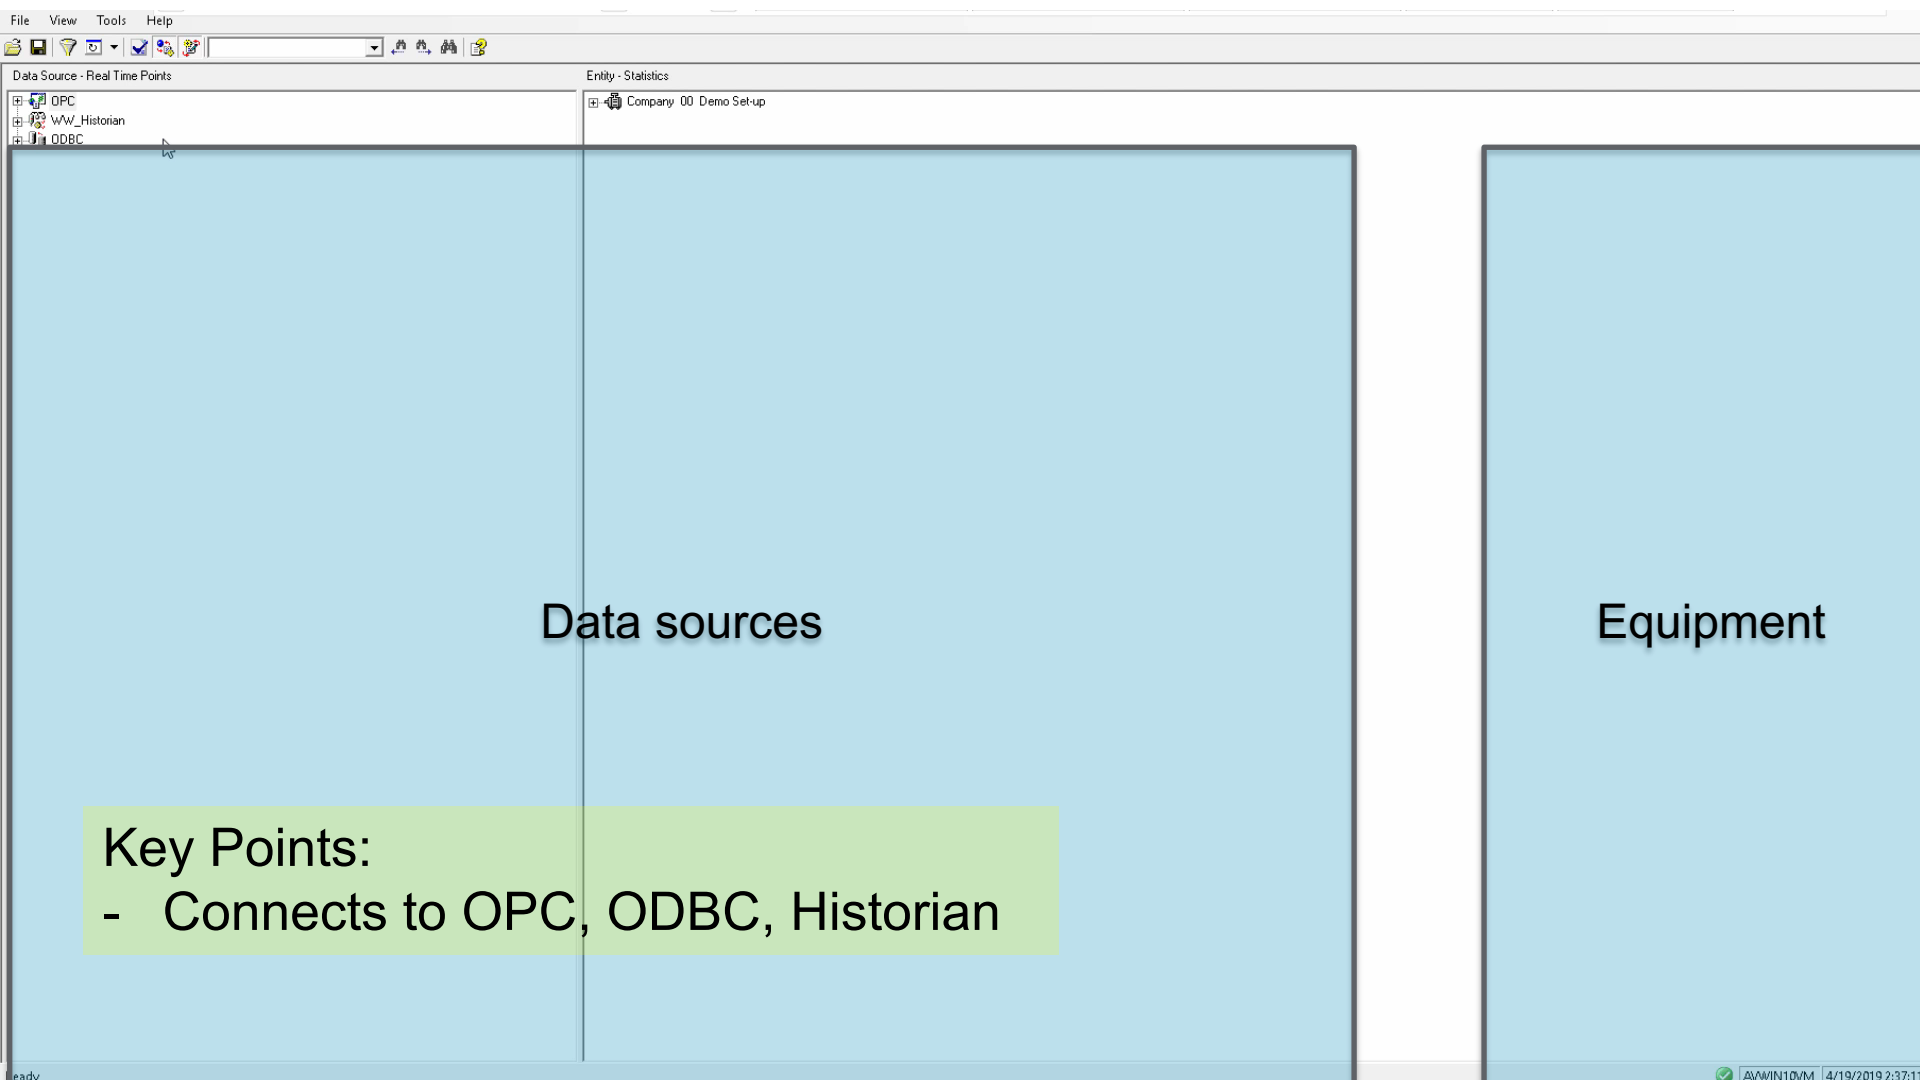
File View Tools Help

Data Source - Real Time Points

OPC
WW_Historian
ODBC

Entity - Statistics

Company 00 Demo Set-up

Data sources

Equipment

Key Points:
- Connects to OPC, ODBC, Historian

leady

AVWIN10VM 4/19/2019 2:37:1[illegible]